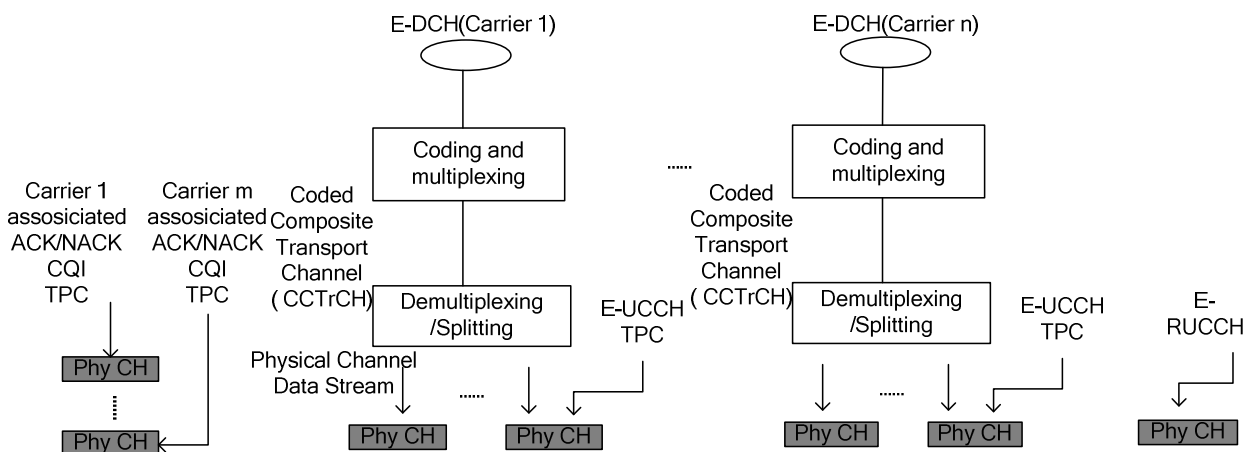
E-DCH(Carrier 1)

E-DCH(Carrier n)

Coding and multiplexing

......

Coding and multiplexing

Carrier 1 assosiciated ACK/NACK CQI TPC

Carrier m assosiciated ACK/NACK CQI TPC

Coded Composite Transport Channel ( CCTrCH)

Coded Composite Transport Channel ( CCTrCH)

Demultiplexing /Splitting

E-UCCH TPC

Demultiplexing /Splitting

E-UCCH TPC

E-RUCCH

Phy CH

Physical Channel Data Stream

Phy CH

Phy CH

......

Phy CH

Phy CH

......

Phy CH

Phy CH